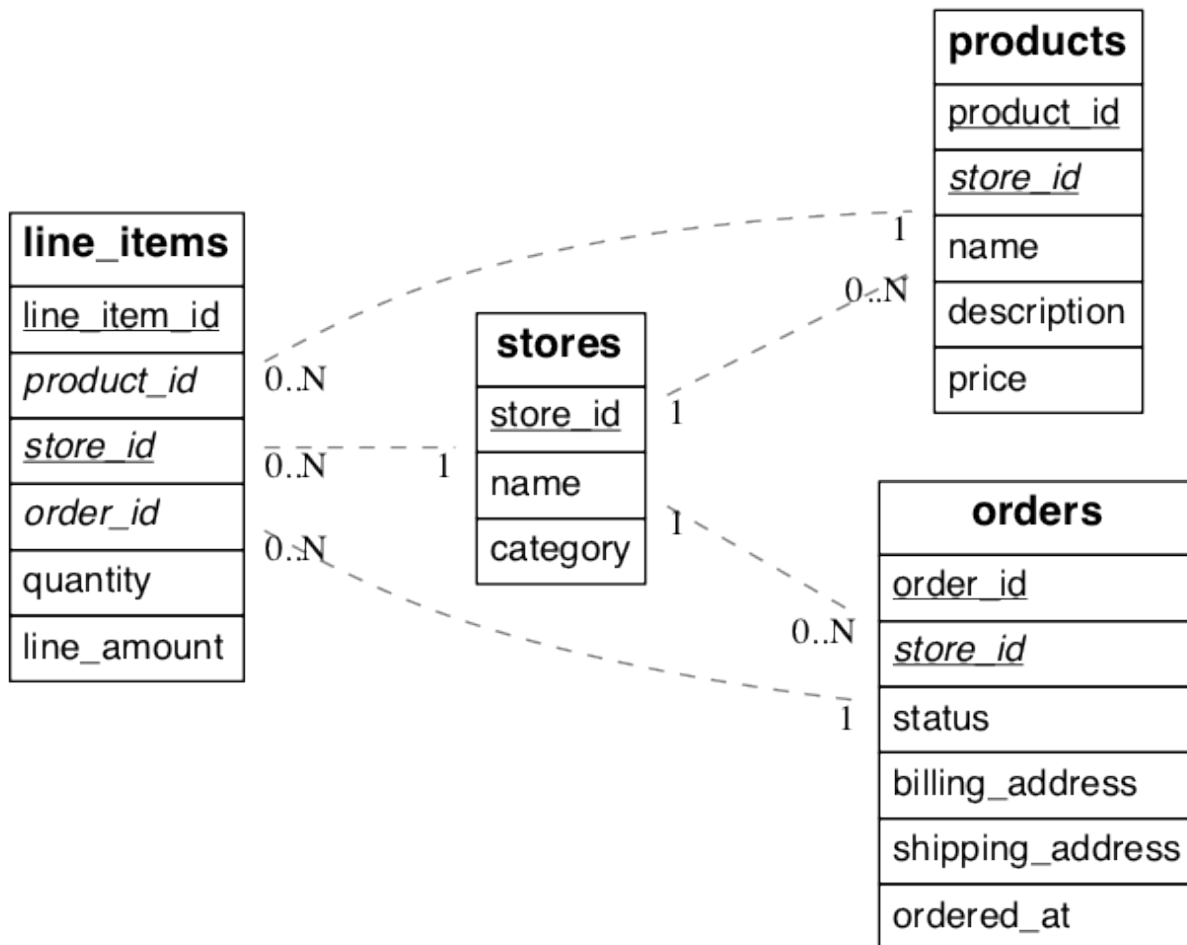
products

product_id

store_id

name

description

price

line_items

line_item_id

product_id

store_id

order_id

quantity

line_amount

stores

store_id

name

category

orders

order_id

store_id

status

billing_address

shipping_address

ordered_at

1

0..N

0..N

1

0..N

1

0..N

1

0..N

1